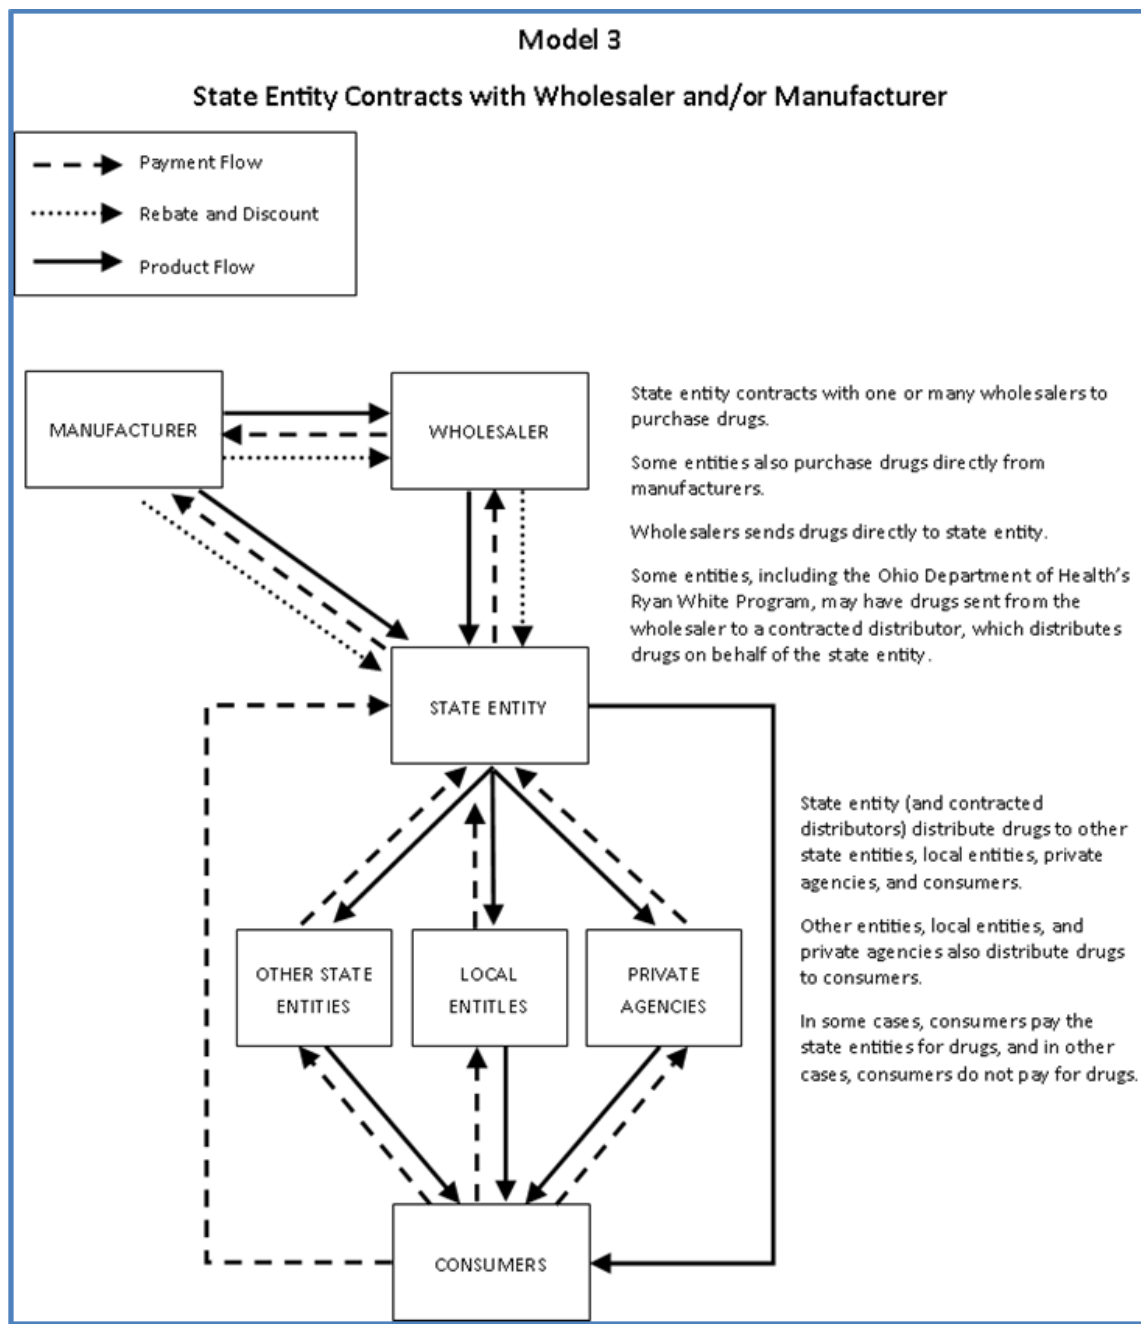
Model 3

State Entity Contracts with Wholesaler and/or Manufacturer

Payment Flow

Rebate and Discount

Product Flow

MANUFACTURER

WHOLESALER

State entity contracts with one or many wholesalers to purchase drugs.

Some entities also purchase drugs directly from manufacturers.

Wholesalers sends drugs directly to state entity.

Some entities, including the Ohio Department of Health's Ryan White Program, may have drugs sent from the wholesaler to a contracted distributor, which distributes drugs on behalf of the state entity.

STATE ENTITY

State entity (and contracted distributors) distribute drugs to other state entities, local entities, private agencies, and consumers.

Other entities, local entities, and private agencies also distribute drugs to consumers.

In some cases, consumers pay the state entities for drugs, and in other cases, consumers do not pay for drugs.

OTHER STATE ENTITIES

LOCAL ENTITLES

PRIVATE AGENCIES

CONSUMERS